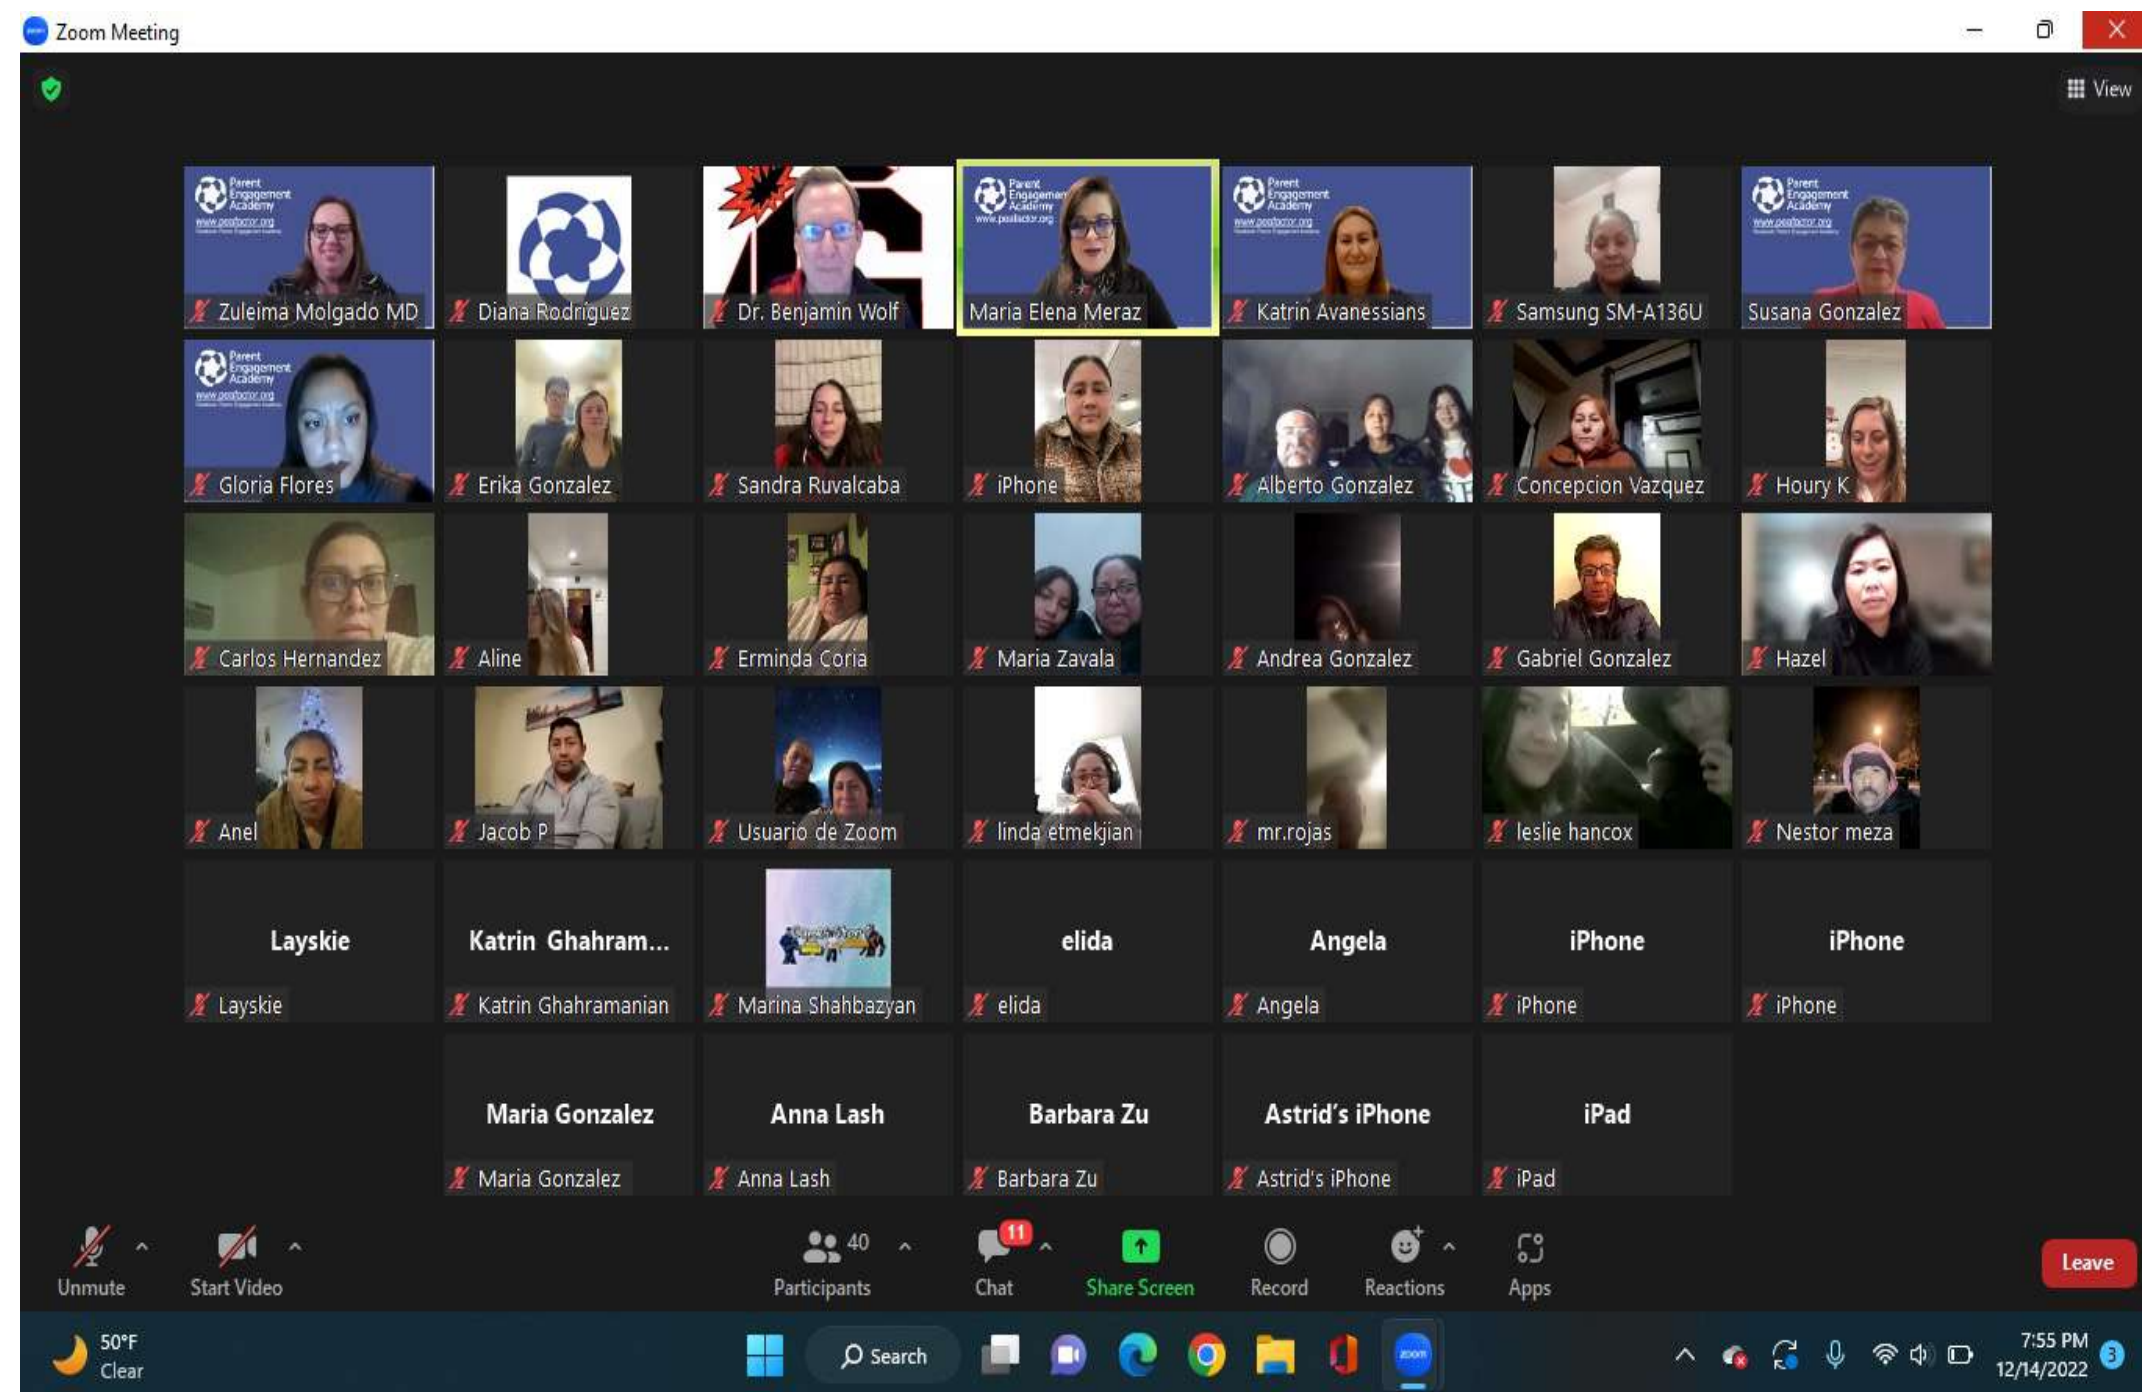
Zoom Meeting

View

Parent Engagement Academy
www.peafactor.org

Zuleima Molgado MD
Diana Rodriguez
Dr. Benjamin Wolf
Maria Elena Meraz
Katrin Avanessians
Samsung SM-A136U
Susana Gonzalez
Gloria Flores
Erika Gonzalez
Sandra Ruvalcaba
iPhone
Alberto Gonzalez
Concepcion Vazquez
Houry K
Carlos Hernandez
Aline
Erminda Coria
Maria Zavala
Andrea Gonzalez
Gabriel Gonzalez
Hazel
Anel
Jacob P
Usuario de Zoom
linda etmekjian
mr.rojas
leslie hancox
Nestor meza

Layskie
Layskie
Katrin Ghahram...
Katrin Ghahramanian
Marina Shahbazyan
elida
elida
Angela
Angela
iPhone
iPhone
iPhone
iPhone

Maria Gonzalez
Maria Gonzalez
Anna Lash
Anna Lash
Barbara Zu
Barbara Zu
Astrid's iPhone
Astrid's iPhone
iPad
iPad

Unmute
Start Video
40
Participants
11
Chat
Share Screen
Record
Reactions
Apps
Leave

50°F
Clear
Search
7:55 PM
12/14/2022
3